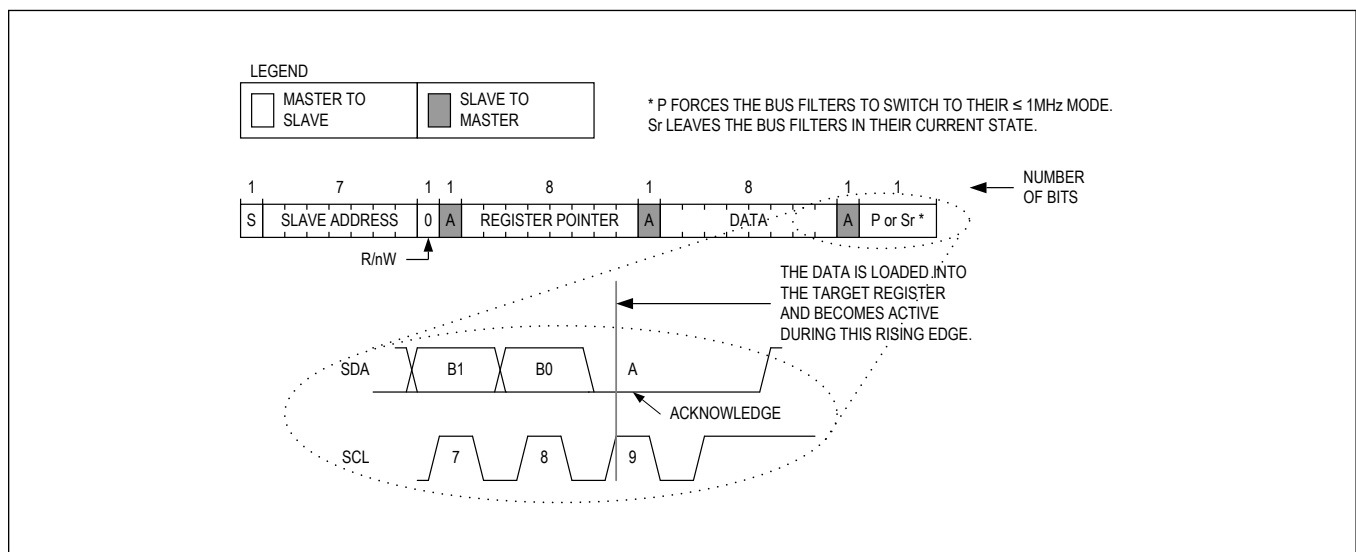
LEGEND

MASTER TO SLAVE

SLAVE TO MASTER

* P FORCES THE BUS FILTERS TO SWITCH TO THEIR ≤ 1MHz MODE. Sr LEAVES THE BUS FILTERS IN THEIR CURRENT STATE.

| 1 | 7 | 1 | 1 | 8 | 1 | 8 | 1 | 1 |
|---|---|---|---|---|---|---|---|---|
| S | SLAVE ADDRESS | 0 | A | REGISTER POINTER | A | DATA | A | P or Sr * |

NUMBER OF BITS

R/nW

THE DATA IS LOADED INTO THE TARGET REGISTER AND BECOMES ACTIVE DURING THIS RISING EDGE.

SDA

B1

B0

A

ACKNOWLEDGE

SCL

7

8

9